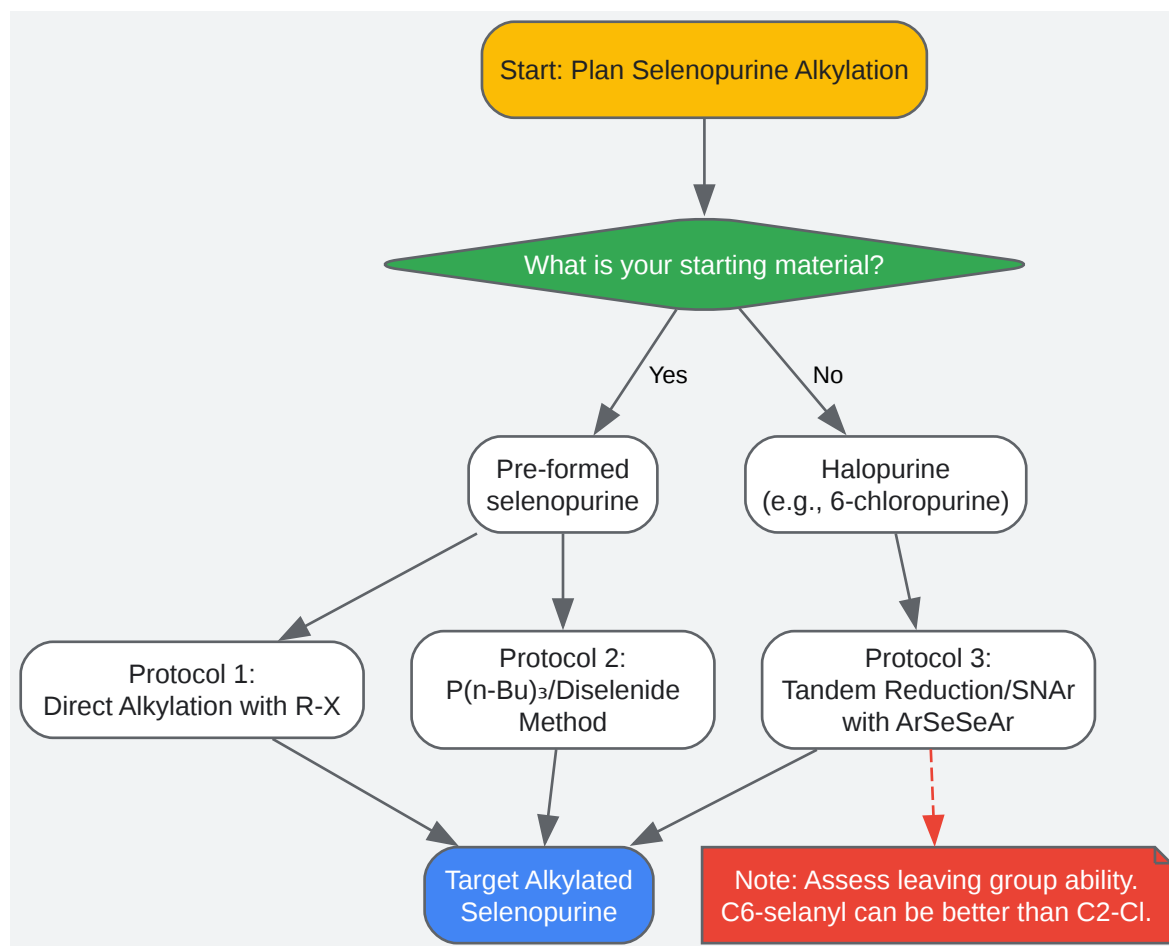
Start: Plan Selenopurine Alkylation

What is your starting material?

Yes

No

Pre-formed selenopurine

Halopurine (e.g., 6-chloropurine)

Protocol 1: Direct Alkylation with R-X

Protocol 2: P(n-Bu)₃/Diselenide Method

Protocol 3: Tandem Reduction/SNAr with ArSeSeAr

Target Alkylated Selenopurine

Note: Assess leaving group ability. C6-selanyl can be better than C2-Cl.